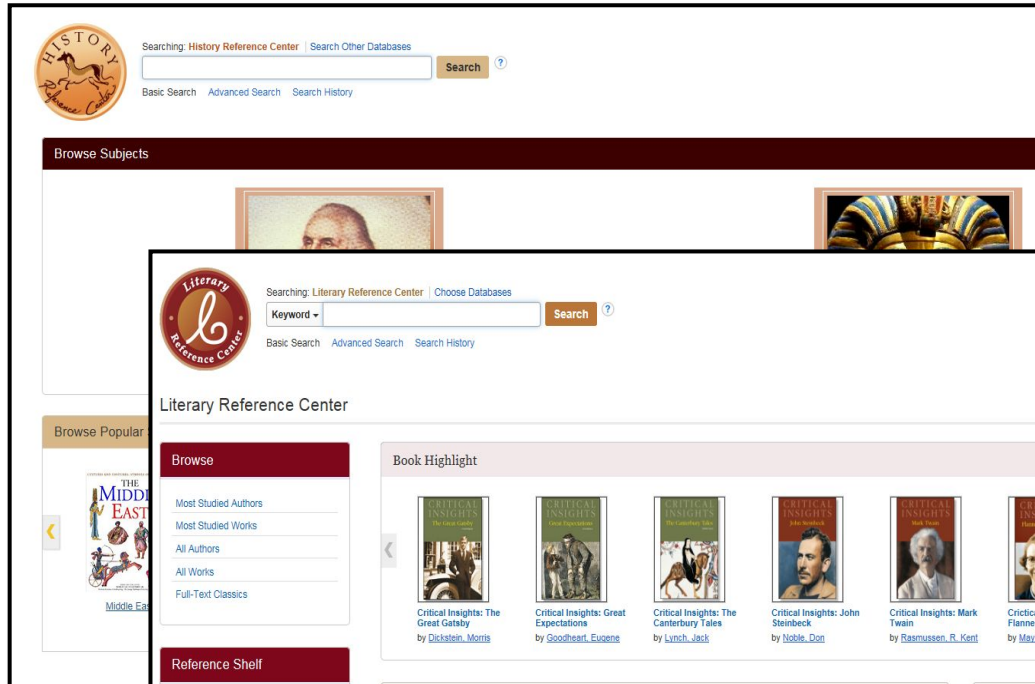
HISTORY Reference Center

Searching: History Reference Center | Search Other Databases

Search ?

Basic Search Advanced Search Search History

Browse Subjects

Browse Popular

THE MIDDLE EAST

Middle Eas

Literary Reference Center

Searching: Literary Reference Center | Choose Databases

Keyword Search ?

Basic Search Advanced Search Search History

Literary Reference Center

Browse

Most Studied Authors
Most Studied Works
All Authors
All Works
Full-Text Classics

Reference Shelf

Book Highlight

CRITICAL INSIGHTS The Great Gatsby
Critical Insights: The Great Gatsby
by Dickstein, Morris

CRITICAL INSIGHTS Great Expectations
Critical Insights: Great Expectations
by Goodheart, Eugene

CRITICAL INSIGHTS The Canterbury Tales
Critical Insights: The Canterbury Tales
by Lynch, Jack

CRITICAL INSIGHTS John Steinbeck
Critical Insights: John Steinbeck
by Noble, Don

CRITICAL INSIGHTS Mark Twain
Critical Insights: Mark Twain
by Rasmussen, R. Kent

CRITICAL INSIGHTS Flanne
Critica Flanne
by May